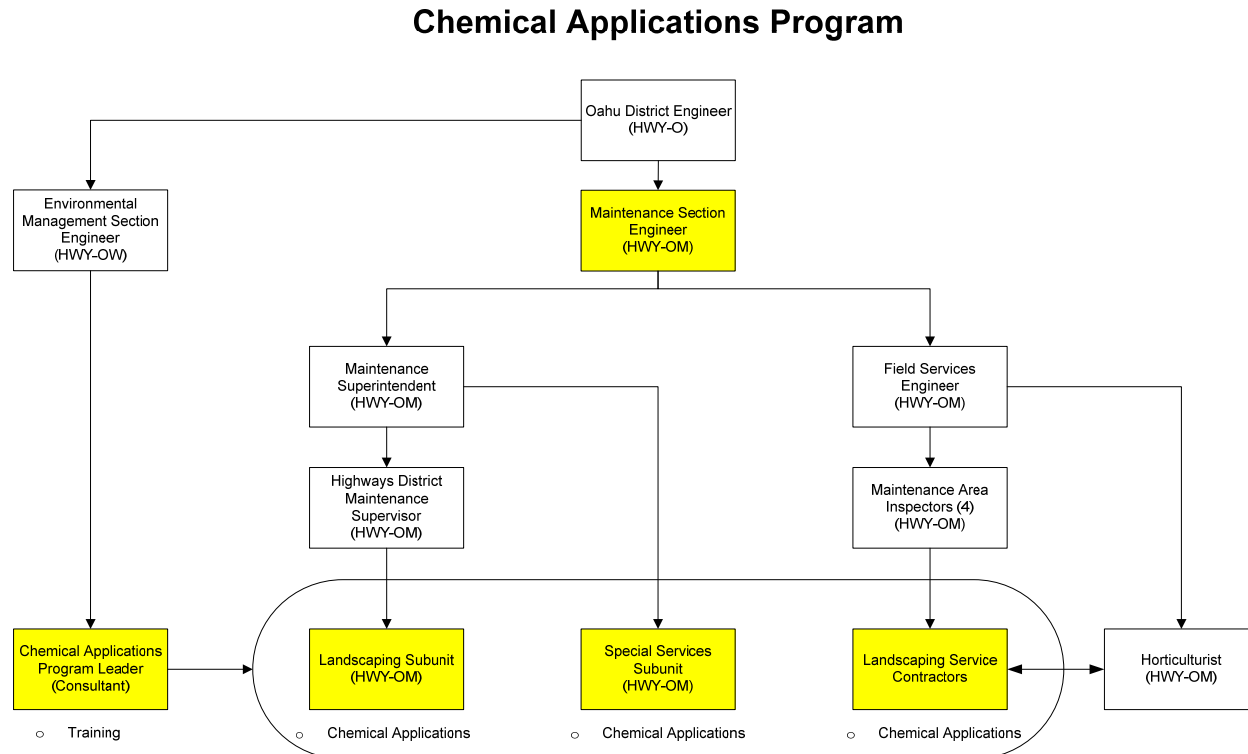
Chemical Applications Program

Oahu District Engineer
(HWY-O)

Environmental Management Section Engineer
(HWY-OW)

Maintenance Section Engineer
(HWY-OM)

Maintenance Superintendent
(HWY-OM)

Field Services Engineer
(HWY-OM)

Highways District Maintenance Supervisor
(HWY-OM)

Maintenance Area Inspectors (4)
(HWY-OM)

Chemical Applications Program Leader
(Consultant)

Landscaping Subunit
(HWY-OM)

Special Services Subunit
(HWY-OM)

Landscaping Service Contractors

Horticulturist
(HWY-OM)

○ Training

○ Chemical Applications

○ Chemical Applications

○ Chemical Applications